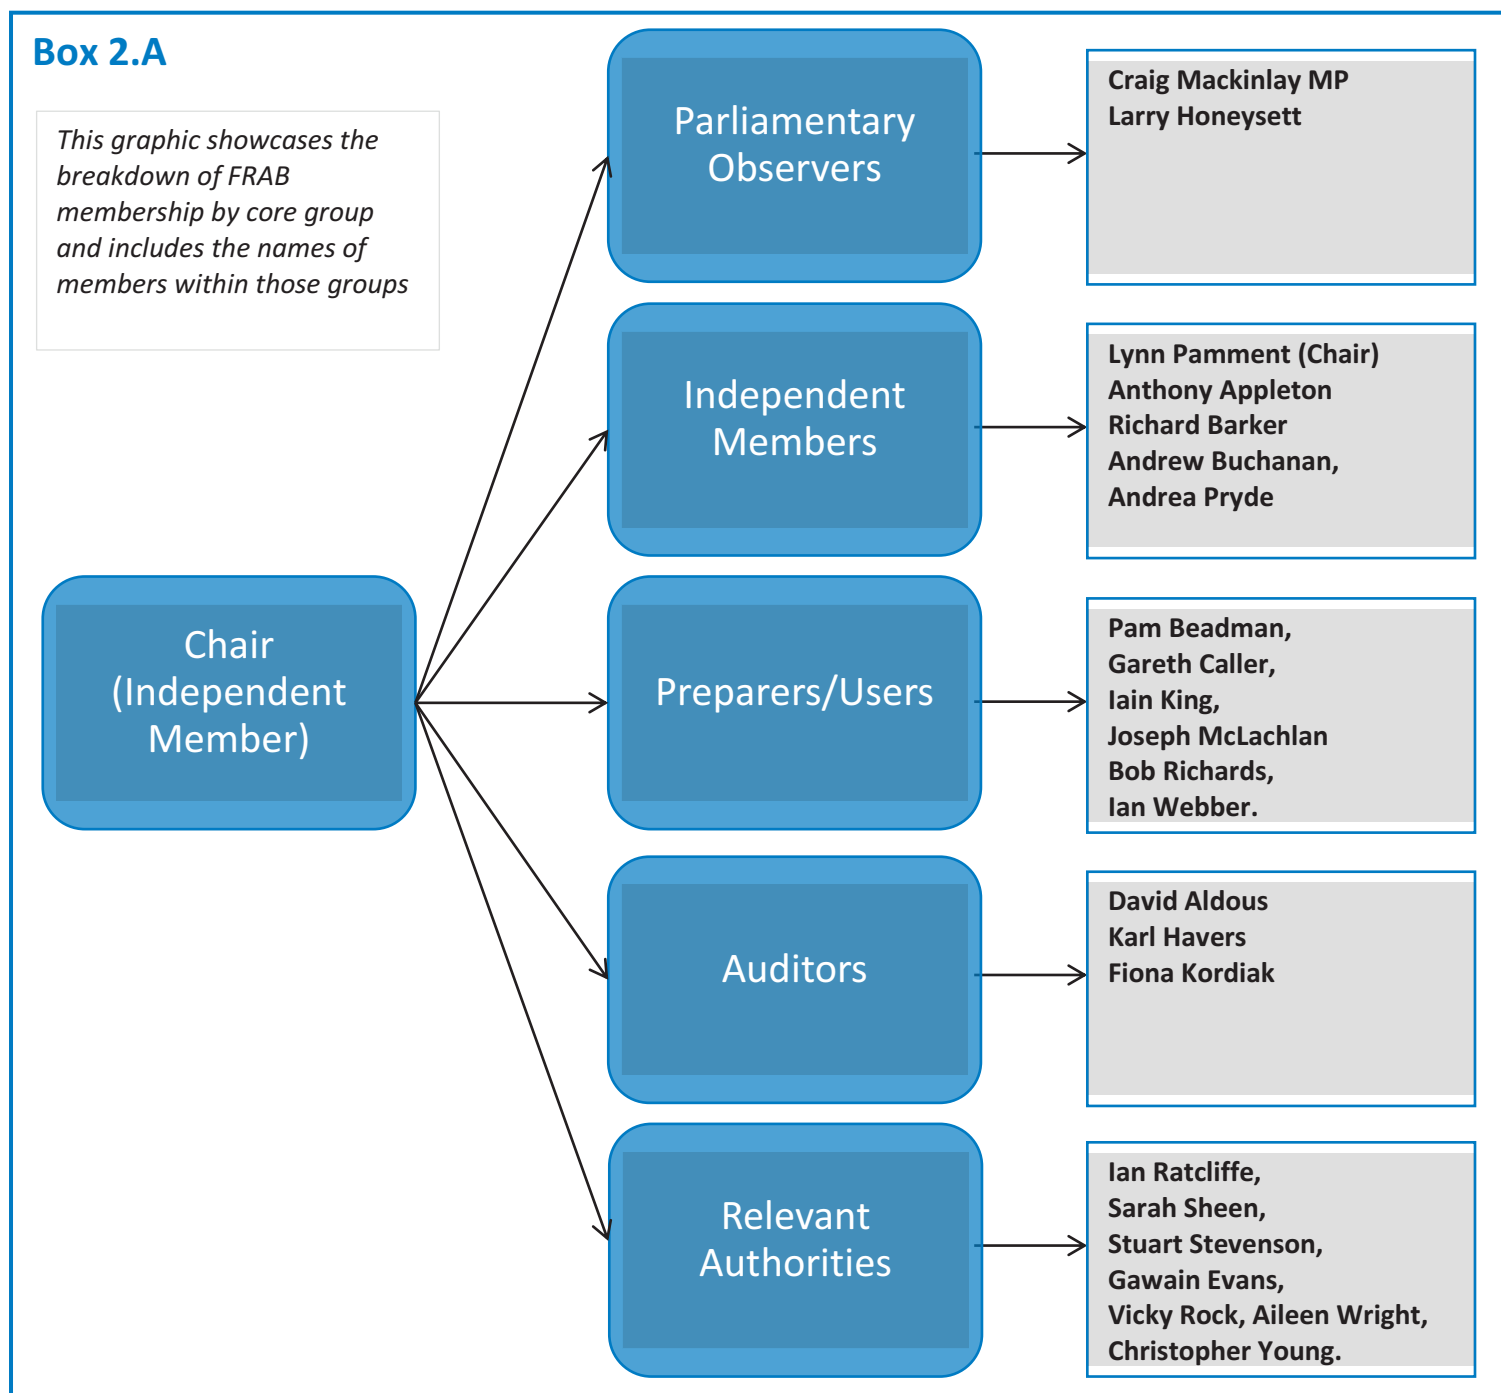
Box 2.A

This graphic showcases the breakdown of FRAB membership by core group and includes the names of members within those groups

Chair (Independent Member)

Parliamentary Observers

Craig Mackinlay MP
Larry Honeysett

Independent Members

Lynn Pamment (Chair)
Anthony Appleton
Richard Barker
Andrew Buchanan,
Andrea Pryde

Preparers/Users

Pam Beadman,
Gareth Caller,
Iain King,
Joseph McLachlan
Bob Richards,
Ian Webber.

Auditors

David Aldous
Karl Havers
Fiona Kordiak

Relevant Authorities

Ian Ratcliffe,
Sarah Sheen,
Stuart Stevenson,
Gawain Evans,
Vicky Rock, Aileen Wright,
Christopher Young.